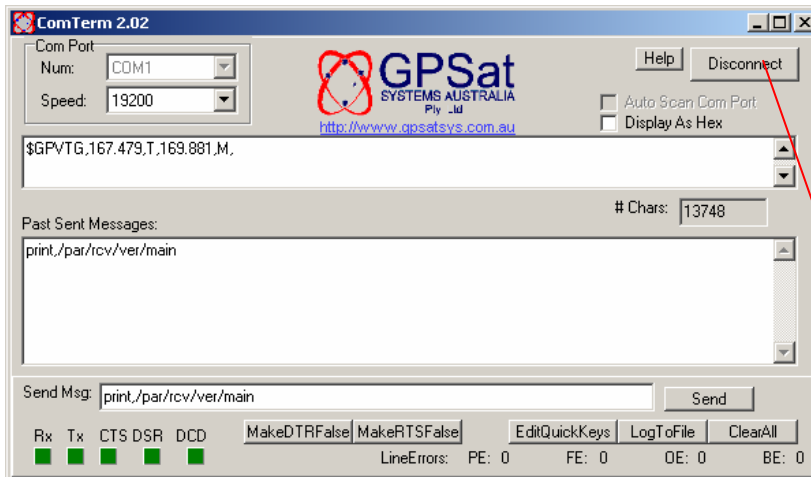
ComTerm 2.02

Com Port
Num: COM1
Speed: 19200

GPSat
SYSTEMS AUSTRALIA
Pty Ltd
http://www.gpsatsys.com.au

Help
Disconnect
Auto Scan Com Port
Display As Hex

$GPVTG,167.479,T,169.881,M,

# Chars: 13748

Past Sent Messages:
print,/par/rcv/ver/main

Send Msg: print,/par/rcv/ver/main
Send

Rx Tx CTS DSR DCD
MakeDTRFalse MakeRTSFalse EditQuickKeys LogToFile ClearAll
LineErrors: PE: 0 FE: 0 OE: 0 BE: 0